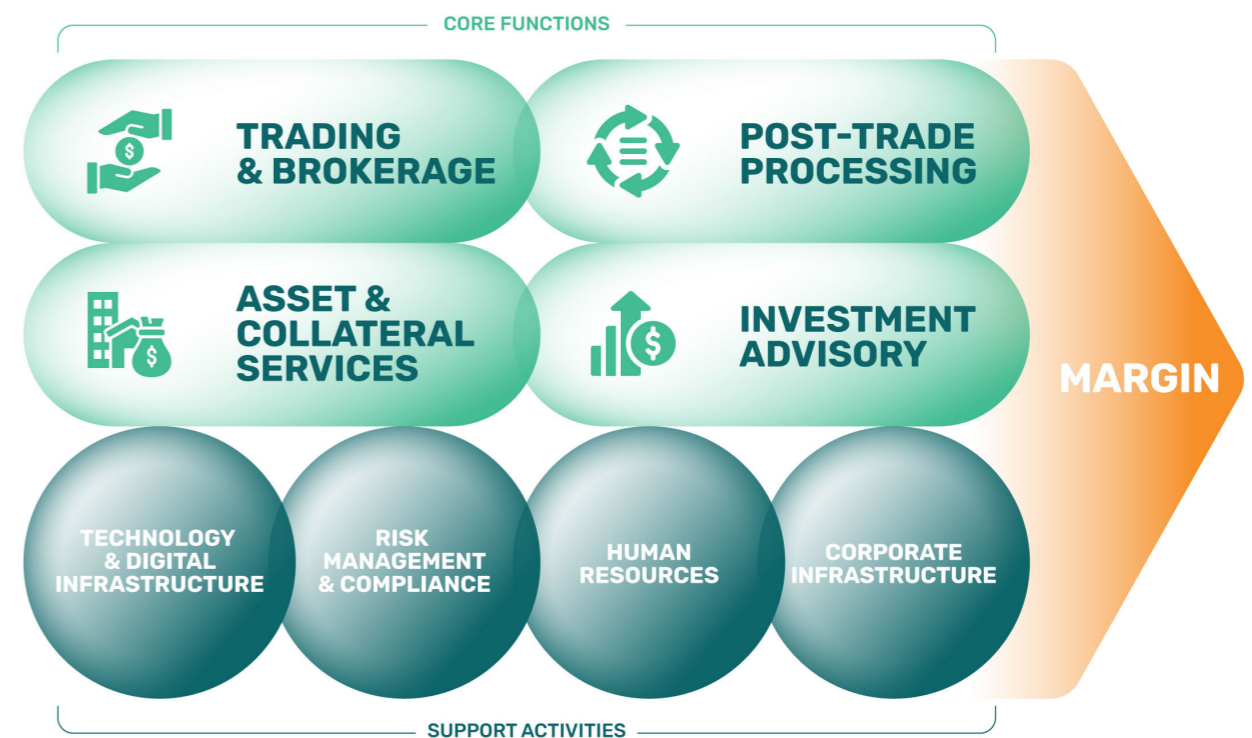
CORE FUNCTIONS

TRADING & BROKERAGE

POST-TRADE PROCESSING

ASSET & COLLATERAL SERVICES

INVESTMENT ADVISORY

MARGIN

TECHNOLOGY & DIGITAL INFRASTRUCTURE

RISK MANAGEMENT & COMPLIANCE

HUMAN RESOURCES

CORPORATE INFRASTRUCTURE

SUPPORT ACTIVITIES